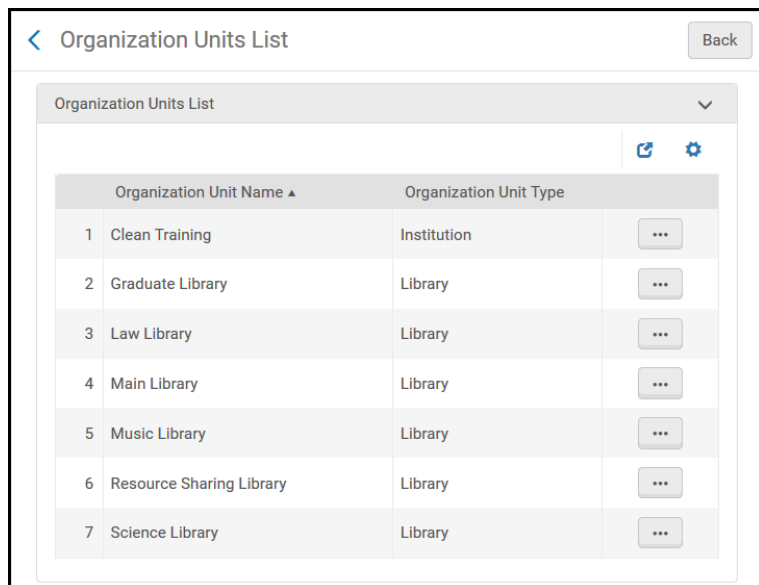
Organization Units List

Back

Organization Units List

| | Organization Unit Name ▲ | Organization Unit Type | |
|---|---|---|---|
| 1 | Clean Training | Institution | ••• |
| 2 | Graduate Library | Library | ••• |
| 3 | Law Library | Library | ••• |
| 4 | Main Library | Library | ••• |
| 5 | Music Library | Library | ••• |
| 6 | Resource Sharing Library | Library | ••• |
| 7 | Science Library | Library | ••• |